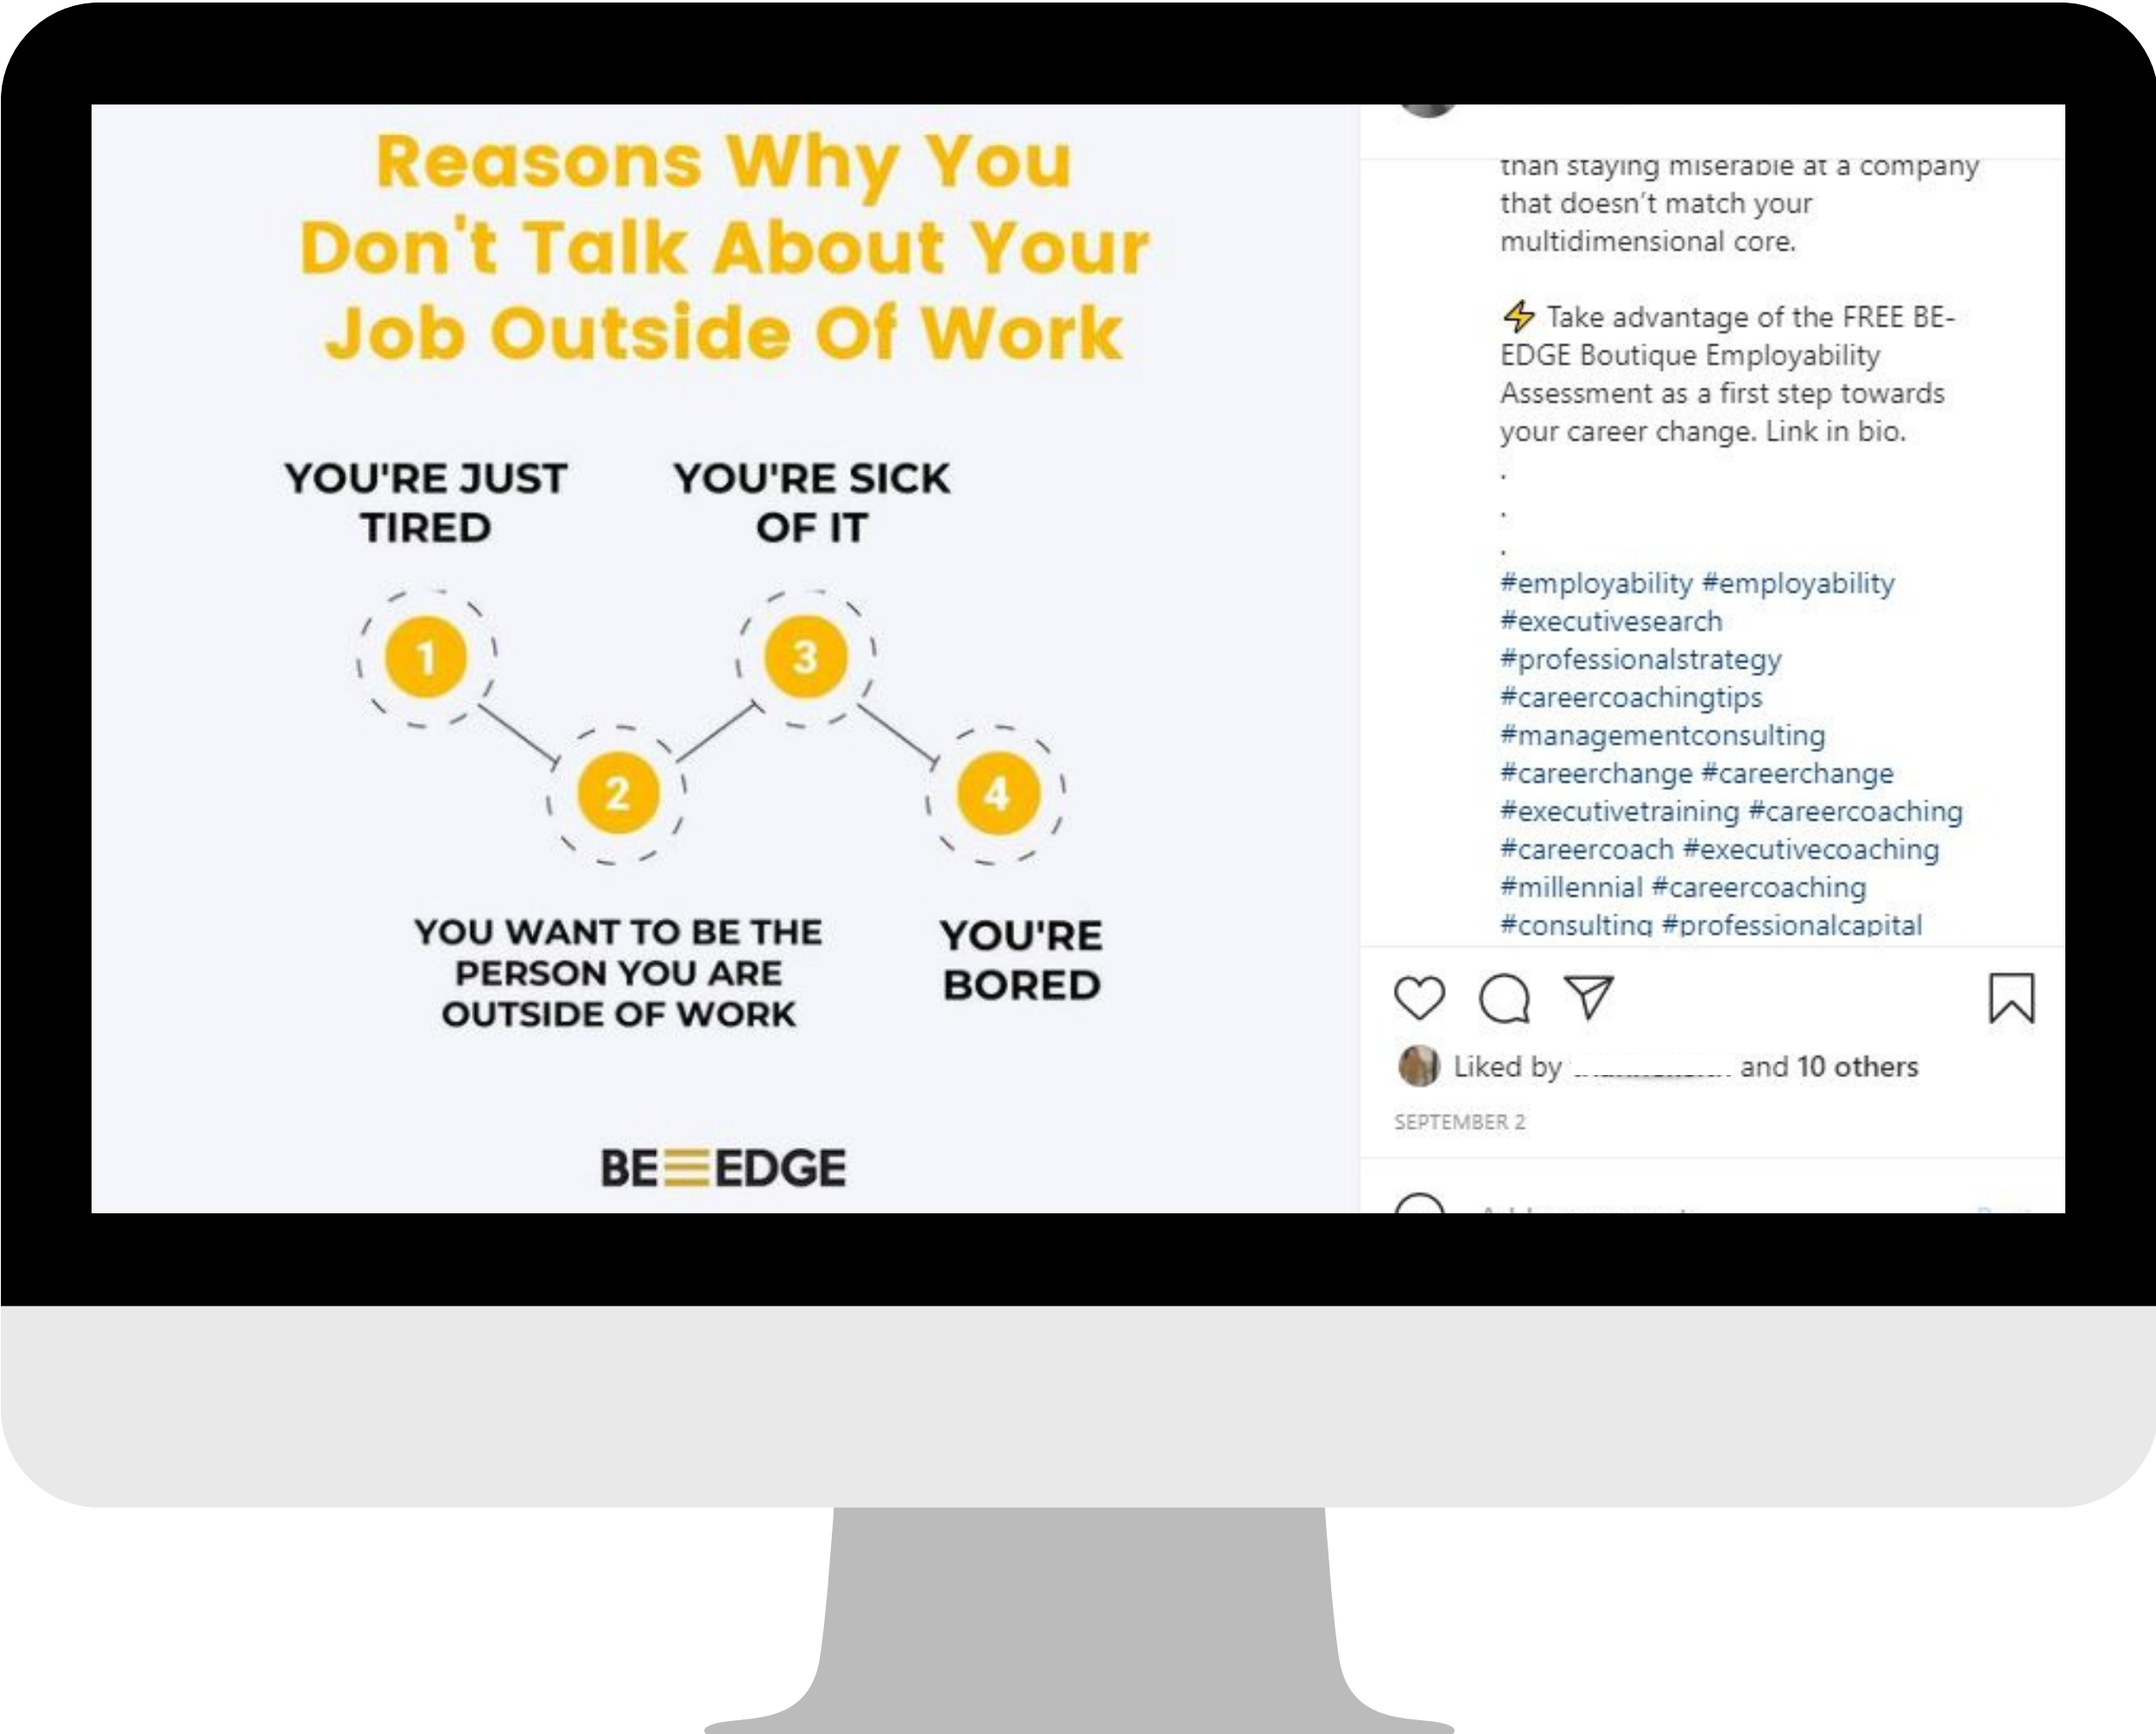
Reasons Why You Don't Talk About Your Job Outside Of Work

YOU'RE JUST TIRED

YOU'RE SICK OF IT

1

3

2

4

YOU WANT TO BE THE PERSON YOU ARE OUTSIDE OF WORK

YOU'RE BORED

BE☰EDGE

than staying miserable at a company that doesn't match your multidimensional core.

⚡ Take advantage of the FREE BE-EDGE Boutique Employability Assessment as a first step towards your career change. Link in bio.
.
.
.
#employability #employability #executivesearch #professionalstrategy #careercoachingtips #managementconsulting #careerchange #careerchange #executivetraining #careercoaching #careercoach #executivecoaching #millennial #careercoaching #consulting #professionalcapital

Liked by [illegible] and 10 others

SEPTEMBER 2